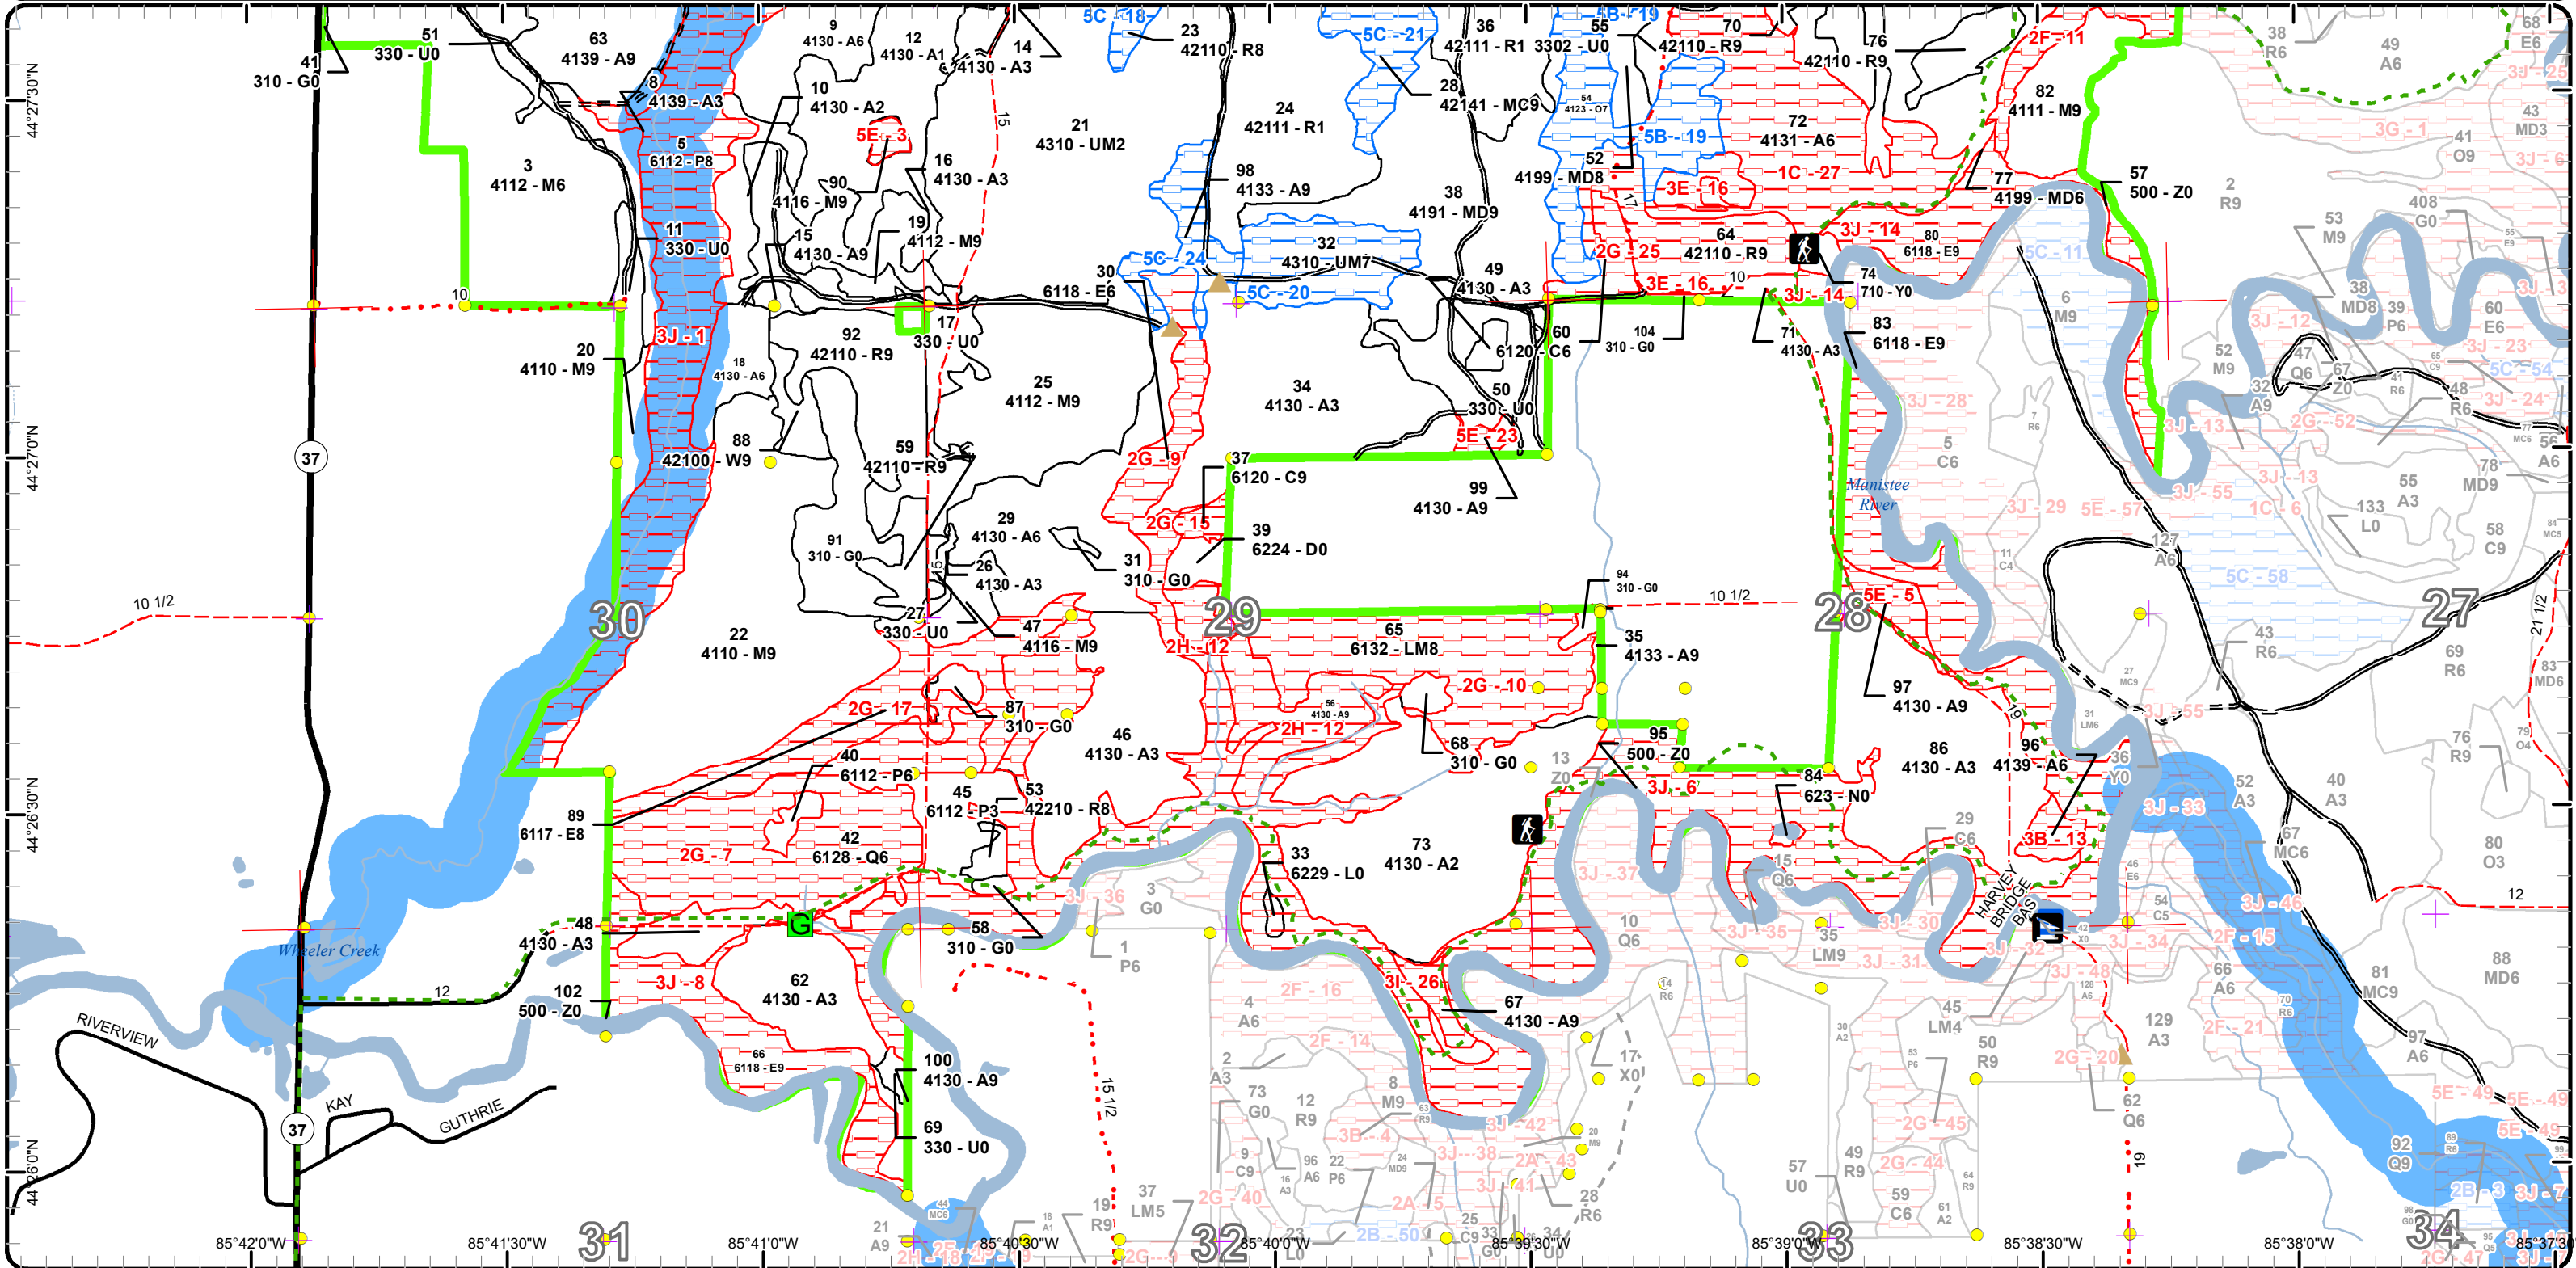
44°27'30"N
44°27'0"N
44°26'30"N
44°26'0"N

41
310 - G0
51
330 - U0
63
4139 - A9
8
4139 - A3
9
4130 - A6
12
4130 - A1
14
4130 - A3
5C - 18
23
42110 - R8
36
42111 - R1
5B - 19
55
3302 - U0
70
42110 - R9
76
42110 - R9
2F - 11
38
R6
49
A6
68
E6
10
4130 - A2
5E - 3
21
4310 - UM2
5C - 21
28
42141 - MC9
24
42111 - R1
54
4123 - O7
5B - 19
72
4131 - A6
82
4111 - M9
3G - 1
41
O9
43
MD3
3
4112 - M6
5
6112 - P8
16
4130 - A3
90
4116 - M9
98
4133 - A9
52
4199 - MD8
3E - 16
1C - 27
77
4199 - MD6
57
500 - Z0
2
R9
11
330 - U0
19
4112 - M9
15
4130 - A9
38
4191 - MD9
32
4310 - UM7
64
42110 - R9
3J - 14
80
6118 - E9
53
M9
408
G0
5C - 24
5C - 20
30
6118 - E6
2G - 25
49
4130 - A3
3E - 16
10
74
710 - Y0
3J - 14
5C - 11
6
M9
38
MD8
39
P6
60
E6
10
3J - 1
17
330 - U0
92
42110 - R9
60
6120 - C6
104
310 - G0
71
4130 - A3
83
6118 - E9
3J - 12
52
M9
47
Q6
67
Z0
41
R6
3J - 23
5C - 54
20
4110 - M9
18
4130 - A6
25
4112 - M9
34
4130 - A3
50
330 - U0
3J - 28
32
A9
48
R6
3J - 24
5E - 23
7
R6
3J - 13
2G - 52
37
88
42100 - W9
59
42110 - R9
2G - 9
37
6120 - C9
99
4130 - A9
5
C6
Manistee River
3J - 55
3J - 13
78
MD9
56
A6
55
A3
133
L0
29
4130 - A6
2G - 15
39
6224 - D0
3J - 29
5E - 57
1C - 6
58
C9
91
310 - G0
26
4130 - A3
31
310 - G0
11
C4
127
A6
5C - 58
10 1/2
94
310 - G0
10 1/2
5E - 5
27
21 1/2
30
27
330 - U0
22
4110 - M9
47
4116 - M9
29
2H - 12
65
6132 - LM8
35
4133 - A9
28
43
R6
69
R6
83
MD6
2G - 17
87
310 - G0
56
4130 - A9
2G - 10
97
4130 - A9
27
MC9
46
4130 - A3
2H - 12
68
310 - G0
95
500 - Z0
19
31
LM6
3J - 55
40
6112 - P6
13
Z0
86
4130 - A3
96
4139 - A6
36
Y0
76
R9
79
O4
45
6112 - P3
53
42210 - R8
3J - 6
84
623 - N0
52
A3
40
A3
89
6117 - E8
42
6128 - Q6
2G - 7
33
6229 - L0
73
4130 - A2
3J - 33
29
C6
3B - 13
67
MC6
80
O3
3J - 36
3
G0
3J - 37
15
Q6
46
E6
54
C5
HARVEY BRIDGE BAS
12
Wheeler Creek
48
4130 - A3
G
58
310 - G0
1
P6
10
Q6
3J - 35
35
LM9
3J - 30
3J - 31
42
X0
3J - 32
3J - 34
3J - 46
2F - 15
3J - 8
62
4130 - A3
3J - 26
14
R6
3J - 48
128
A6
66
A6
81
MC9
88
MD6
RIVERVIEW
12
102
500 - Z0
2F - 16
4
A6
67
4130 - A9
30
A2
45
LM4
70
R6
2F - 21
129
A3
97
A6
66
6118 - E9
100
4130 - A9
2F - 14
17
X0
53
P6
50
R9
2G - 20
5E - 49
5E - 49
15 1/2
2
A3
73
G0
12
R9
8
M9
63
R9
62
Q6
3J - 42
20
M9
37
KAY
GUTHRIE
69
330 - U0
9
C9
96
A6
22
P6
24
MD9
3B - 4
3J - 38
2A - 43
2G - 45
49
R9
2G - 44
19
92
Q9
89
R6
5E - 49
16
A3
3J - 41
57
U0
64
R9
2B - 3
3J - 7
2A - 5
28
R6
59
C6
61
A2
44
MC6
21
A9
18
A1
19
R9
37
LM5
2G - 40
25
C9
33
G0
34
U0
2H - 18
2F - 19
2G - 4
23
L0
2B - 50
98
G0
95
Q5
2G - 47
3J - 50
85°42'0"W
85°41'30"W
31
85°41'0"W
85°40'30"W
32
85°40'0"W
85°39'30"W
85°39'0"W
33
85°38'30"W
85°38'0"W
34
85°37'30"